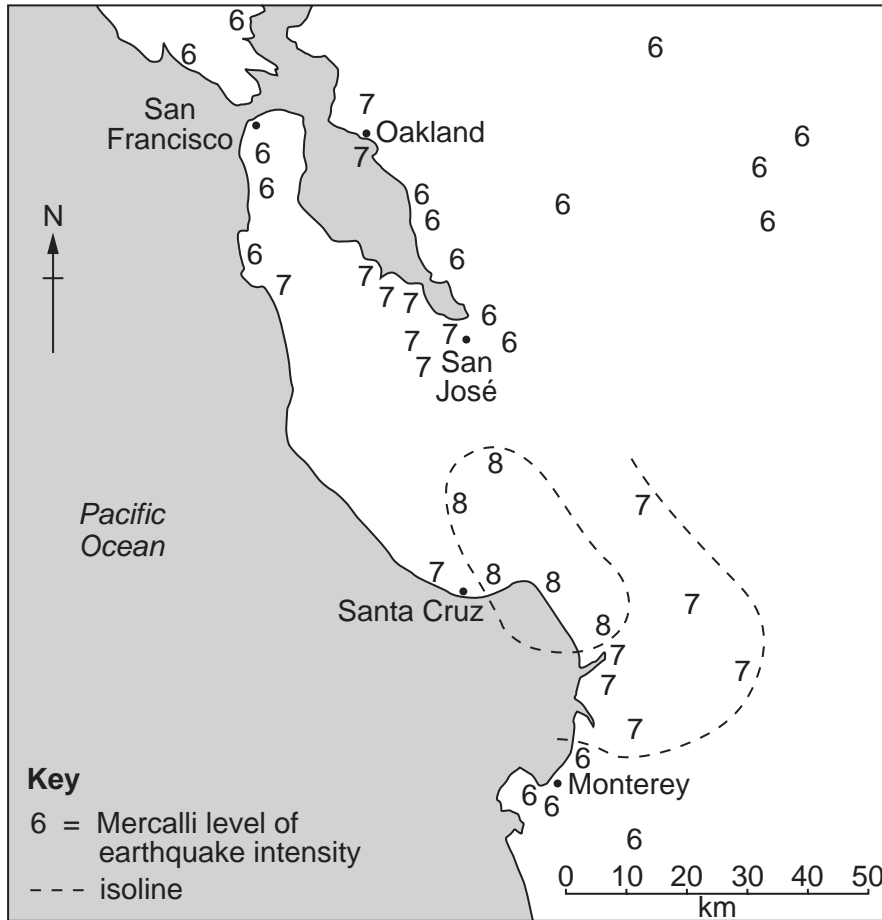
6
6
6
San Francisco
7
Oakland
7
6
6
6
6
6
6
6
6
6
7
7
7
7
7
6
7
7
6
San José
8
8
7
Pacific Ocean
7
8
8
7
Santa Cruz
8
7
7
7
7
6
Monterey
6
6
6

Key
6 = Mercalli level of earthquake intensity
- - - isoline

0 10 20 30 40 50
km